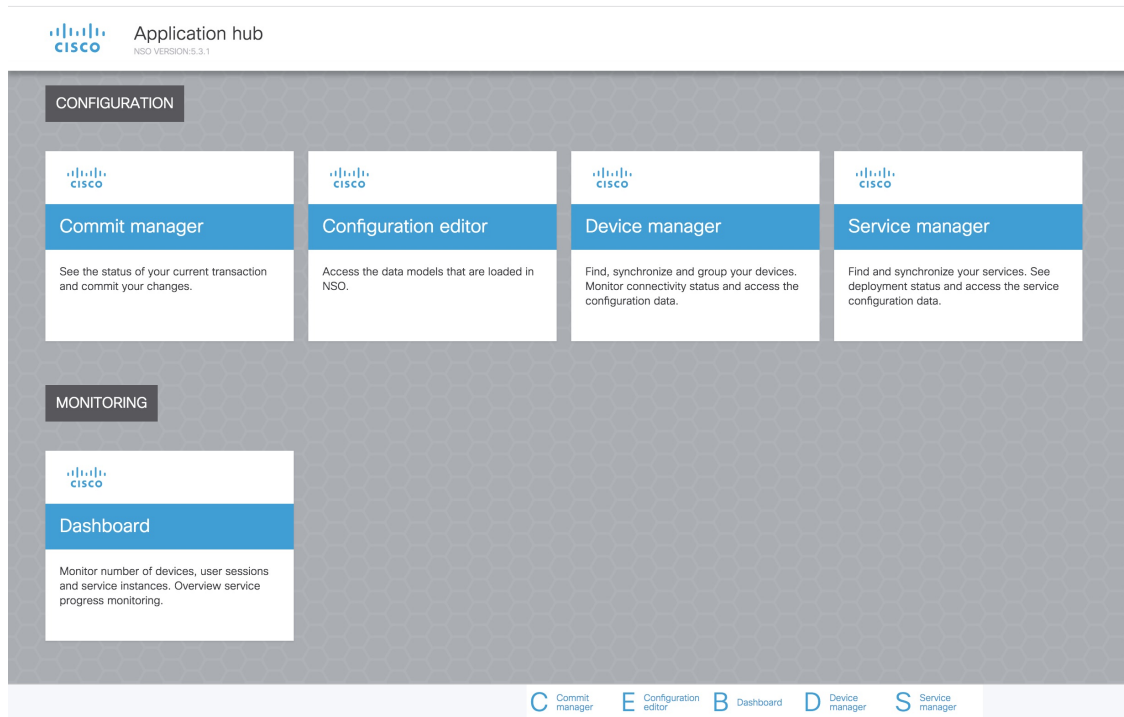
cisco

Application hub
NSO VERSION:5.3.1

CONFIGURATION

cisco
Commit manager
See the status of your current transaction and commit your changes.

cisco
Configuration editor
Access the data models that are loaded in NSO.

cisco
Device manager
Find, synchronize and group your devices. Monitor connectivity status and access the configuration data.

cisco
Service manager
Find and synchronize your services. See deployment status and access the service configuration data.

MONITORING

cisco
Dashboard
Monitor number of devices, user sessions and service instances. Overview service progress monitoring.

C Commit manager
E Configuration editor
B Dashboard
D Device manager
S Service manager